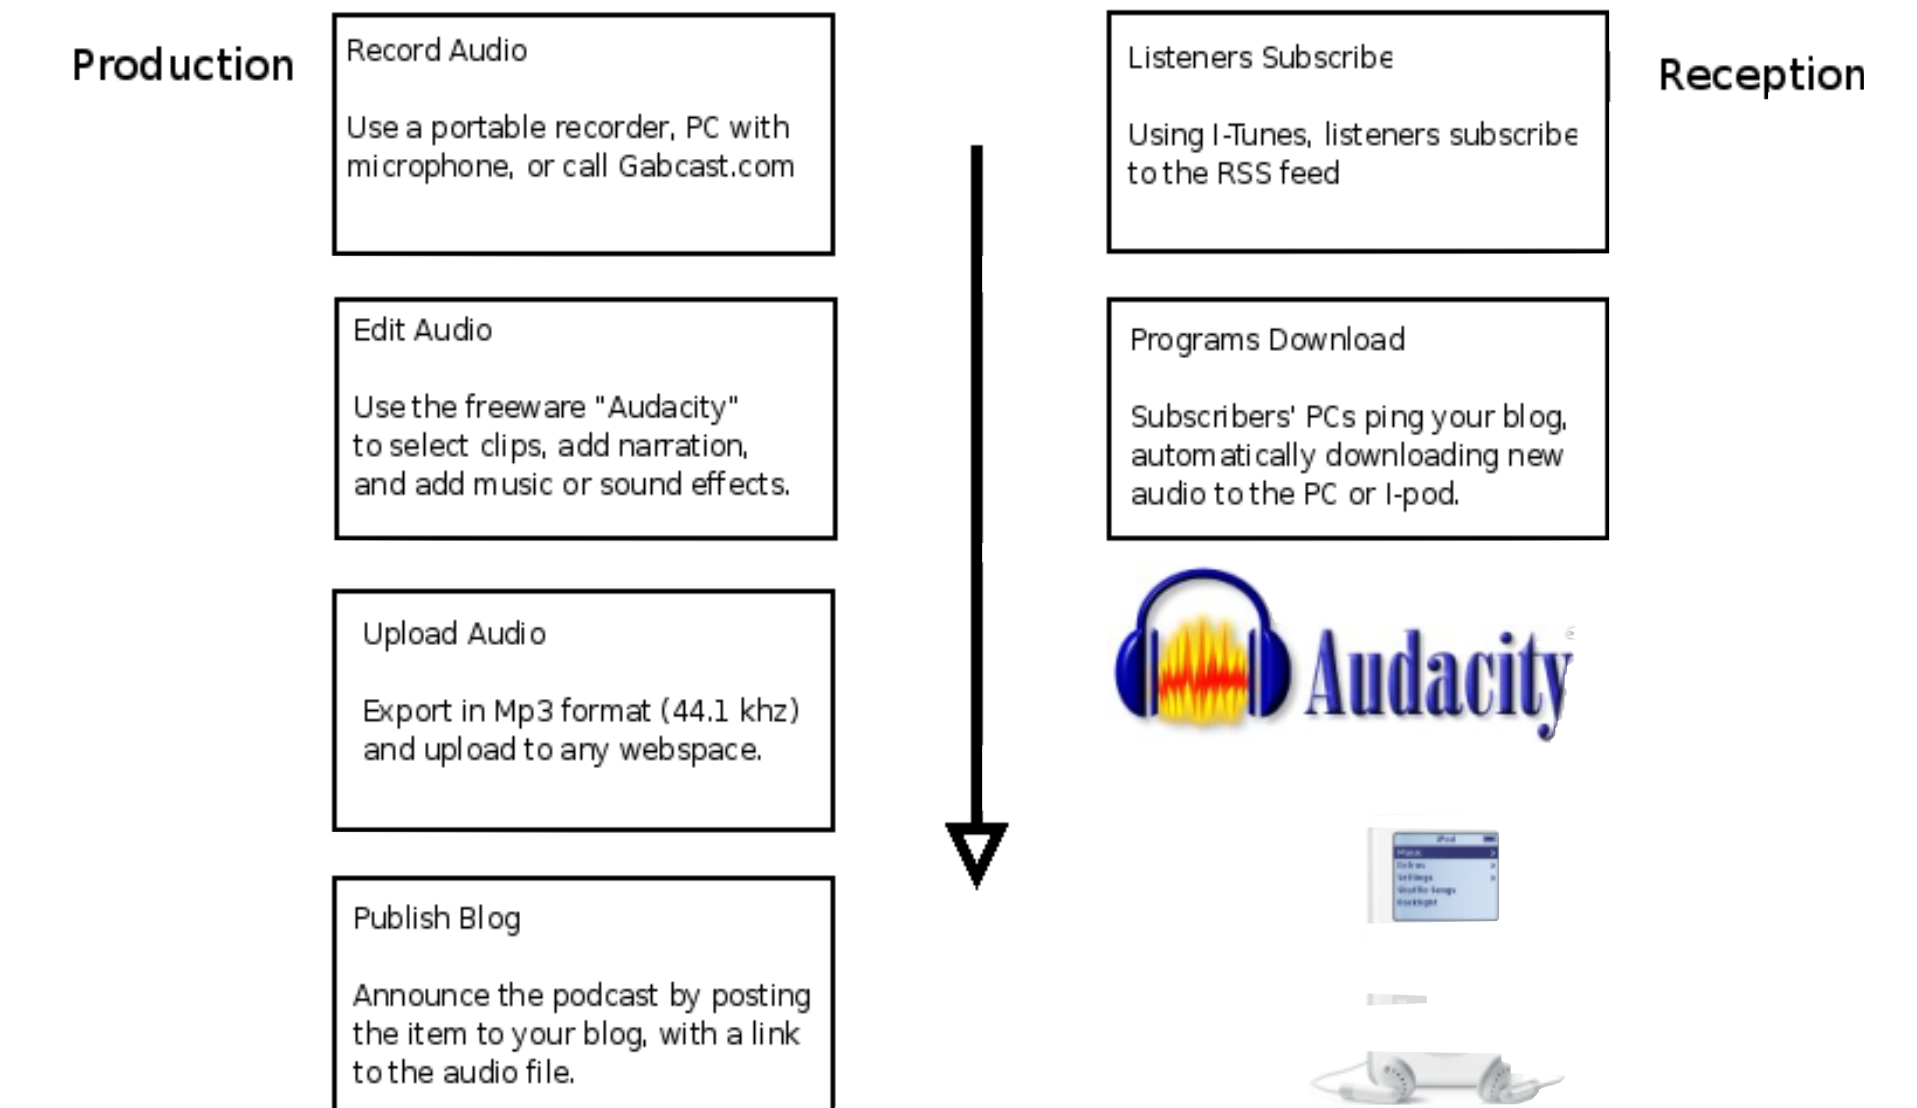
Production

Record Audio

Use a portable recorder, PC with microphone, or call Gabcast.com

Edit Audio

Use the freeware "Audacity" to select clips, add narration, and add music or sound effects.

Upload Audio

Export in Mp3 format (44.1 khz) and upload to any webspace.

Publish Blog

Announce the podcast by posting the item to your blog, with a link to the audio file.

Listeners Subscribe

Using I-Tunes, listeners subscribe to the RSS feed

Reception

Programs Download

Subscribers' PCs ping your blog, automatically downloading new audio to the PC or I-pod.

Audacity